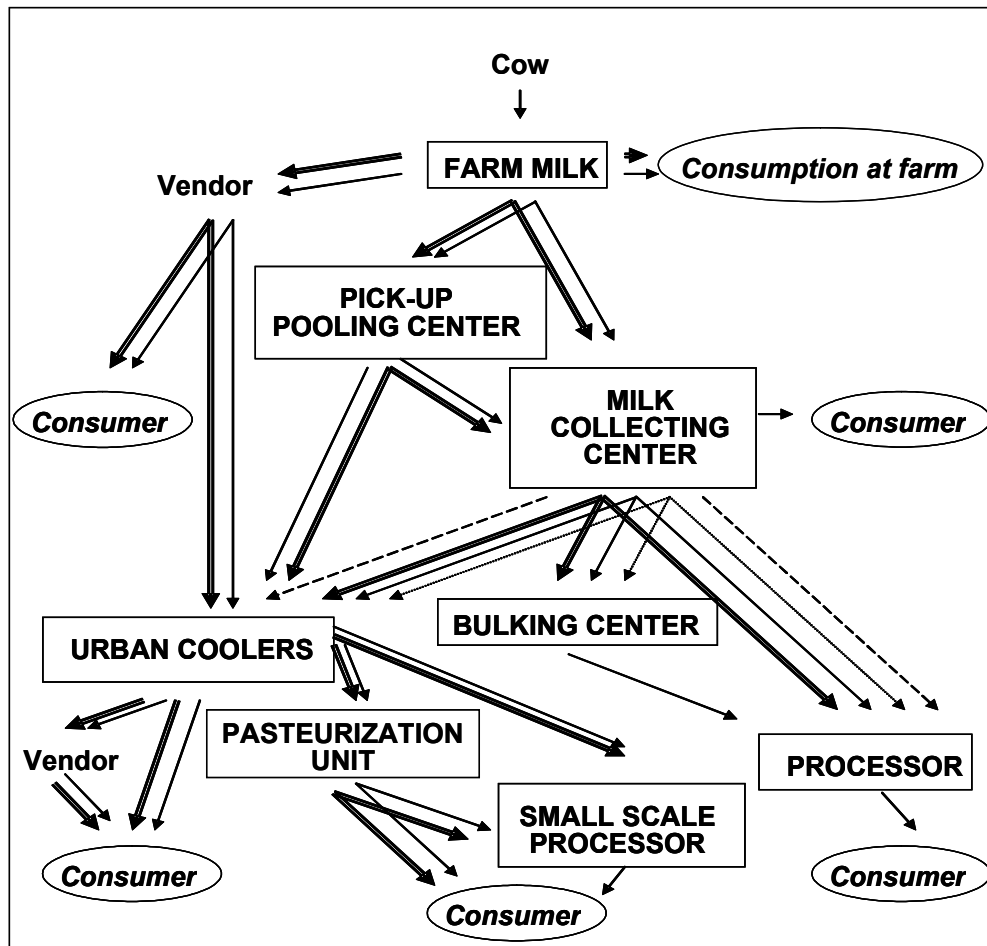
Cow

FARM MILK

Vendor

Consumption at farm

PICK-UP POOLING CENTER

Consumer

MILK COLLECTING CENTER

Consumer

URBAN COOLERS

BULKING CENTER

PASTEURIZATION UNIT

Vendor

PROCESSOR

SMALL SCALE PROCESSOR

Consumer

Consumer

Consumer